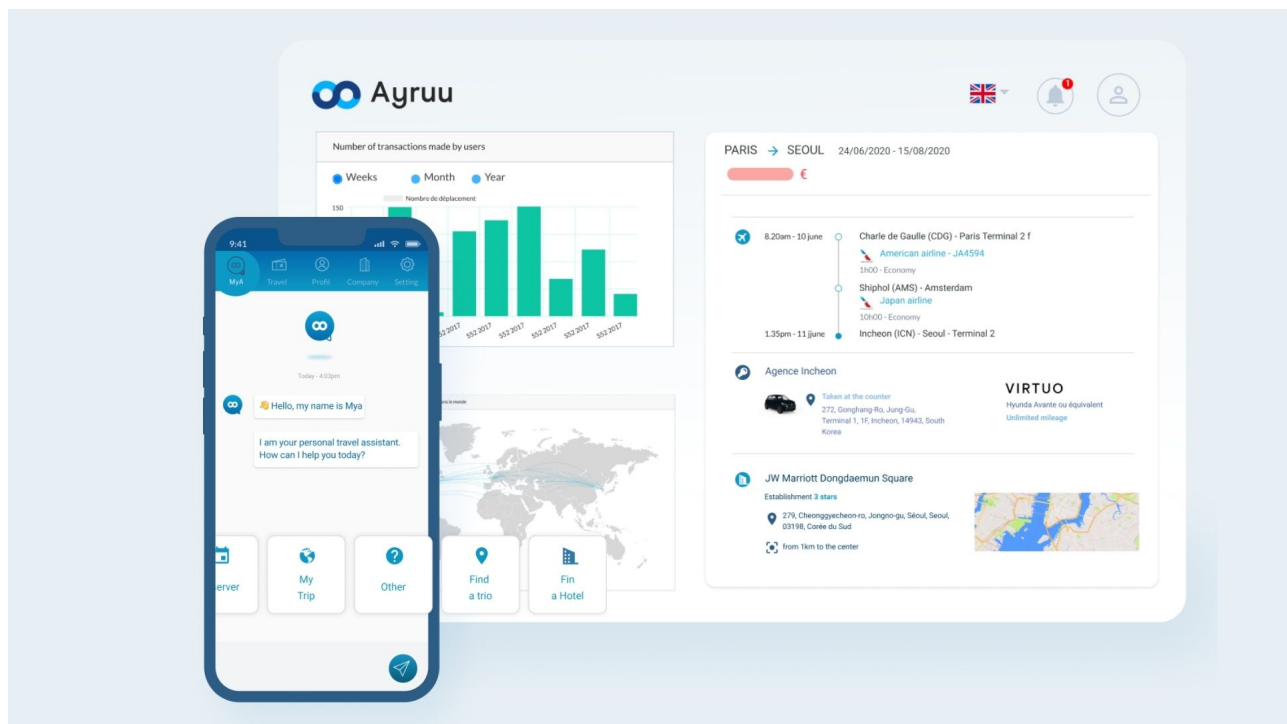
Ayruu

Number of transactions made by users

Weeks Month Year

Nombre de déplacement

150

S52 2017 S52 2017 S52 2017 S52 2017 S52 2017 S52 2017

PARIS → SEOUL 24/06/2020 - 15/08/2020

€

8.20am - 10 june Charle de Gaulle (CDG) - Paris Terminal 2 f
American airline - JA4594
1h00 - Economy
Shiphol (AMS) - Amsterdam
Japan airline
10h00 - Economy
1.35pm - 11 jjune Incheon (ICN) - Seoul - Terminal 2

Agence Incheon
Taken at the counter
272, Gonghang-Ro, Jung-Gu, Terminal 1, 1F, Incheon, 14943, South Korea
VIRTUO
Hyunda Avante ou équivalent
Unlimited mileage

JW Marriott Dongdaemun Square
Establishment 3 stars
279, Cheonggyecheon-ro, Jongno-gu, Séoul, Seoul, 03198, Corée du Sud
from 1km to the center

9:41

MyA Travel Profil Company Setting

Today - 4:03pm

👋 Hello, my name is Mya

I am your personal travel assistant. How can I help you today?

erver

My Trip

Other

Find a trio

Fin a Hotel